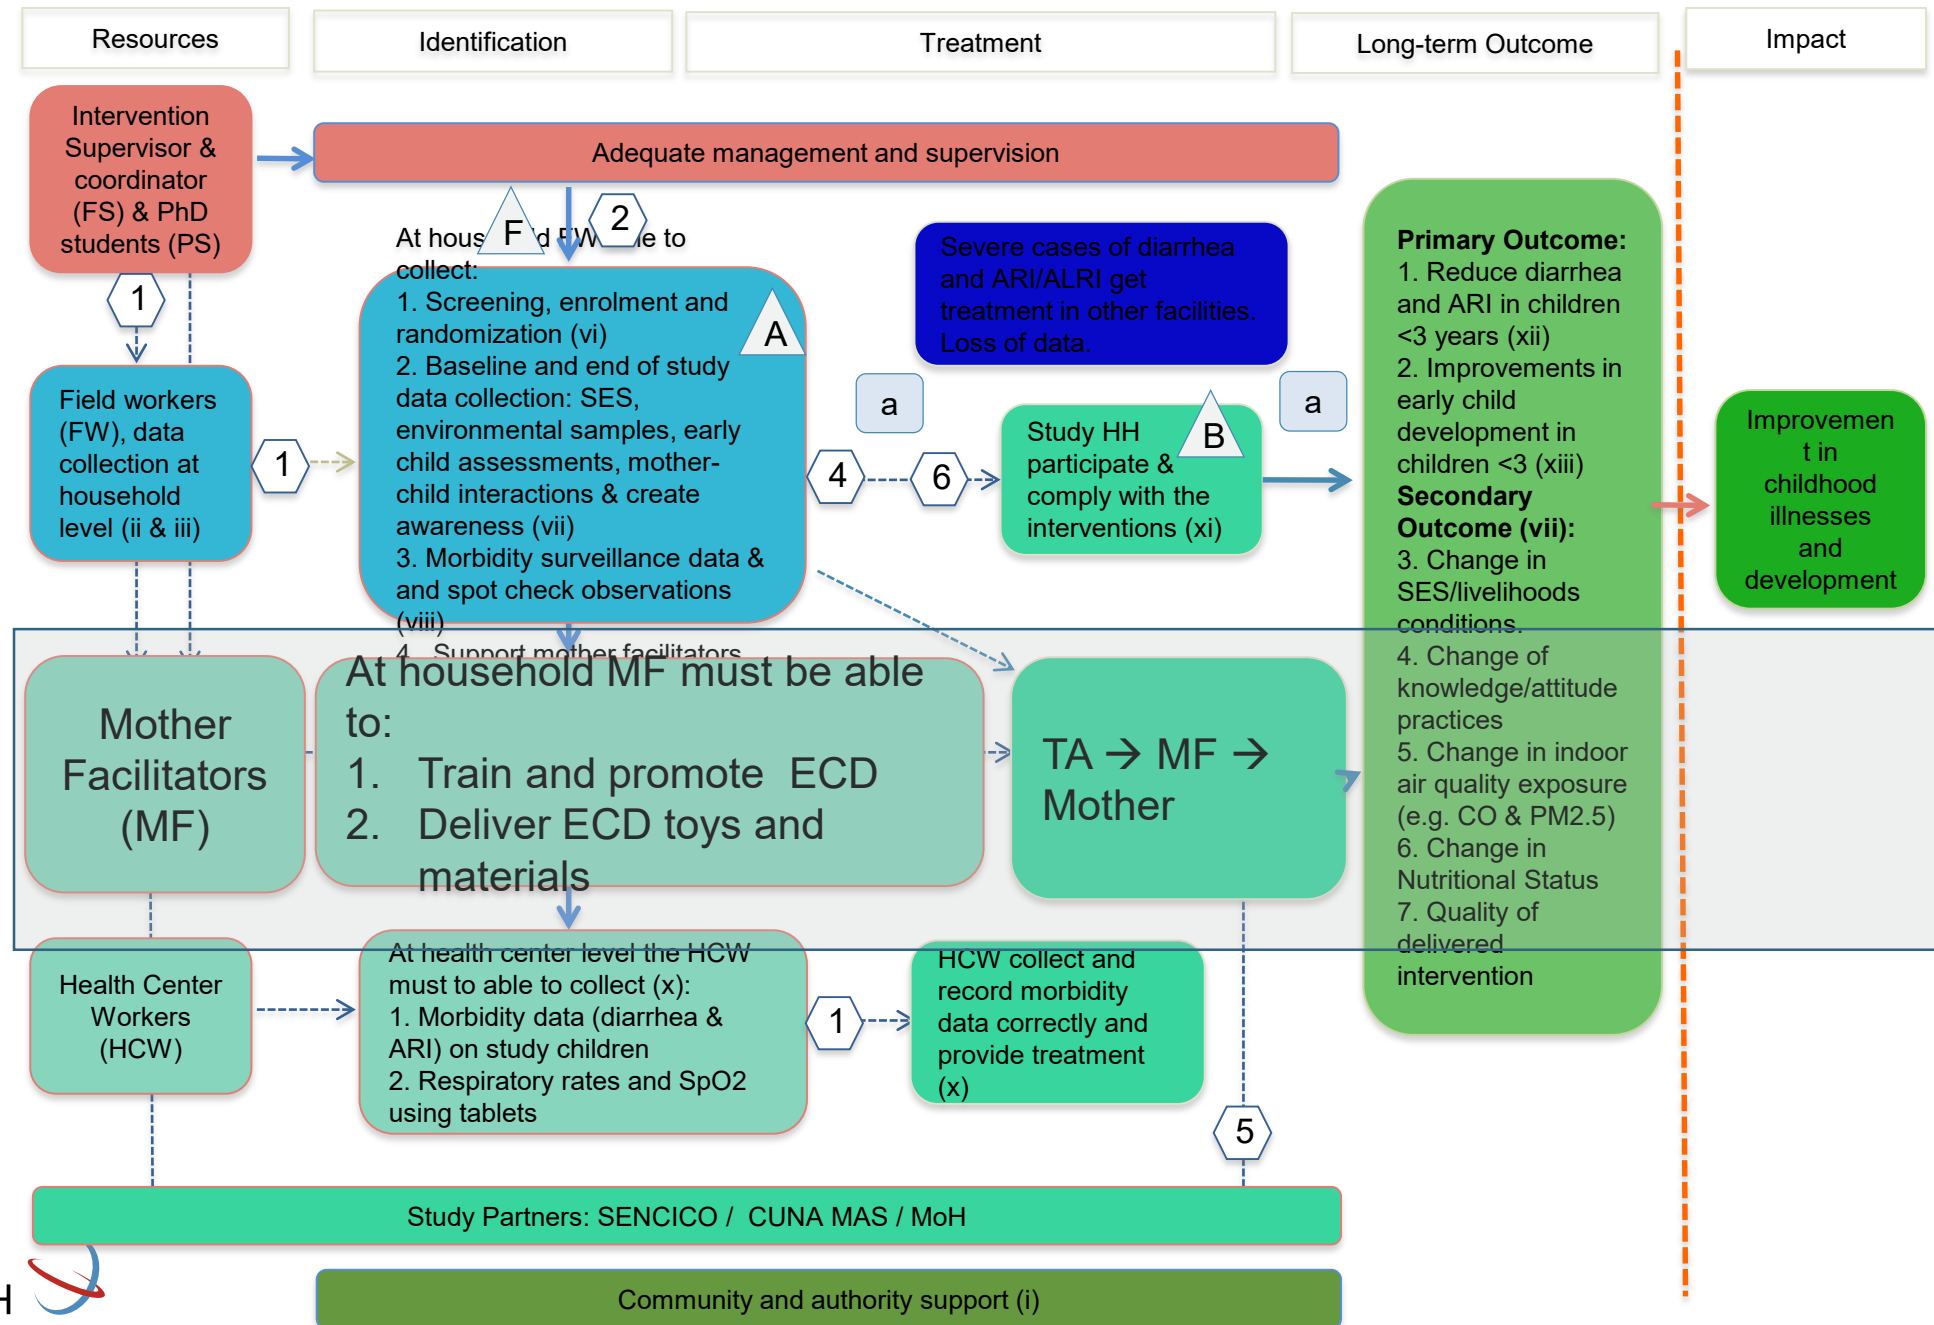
Resources

Identification

Treatment

Long-term Outcome

Impact

Intervention Supervisor & coordinator (FS) & PhD students (PS)

Adequate management and supervision

At hous F d FW 2 le to collect:
1. Screening, enrolment and randomization (vi)
2. Baseline and end of study data collection: SES, environmental samples, early child assessments, mother-child interactions & create awareness (vii)
3. Morbidity surveillance data & and spot check observations (viii)
4. Support mother facilitators

A

Severe cases of diarrhea and ARI/ALRI get treatment in other facilities. Loss of data.

a

a

Study HH participate & comply with the interventions (xi)

B

4

6

1

1

Field workers (FW), data collection at household level (ii & iii)

Primary Outcome:
1. Reduce diarrhea and ARI in children <3 years (xii)
2. Improvements in early child development in children <3 (xiii)
Secondary Outcome (vii):
3. Change in SES/livelihoods conditions.
4. Change of knowledge/attitude practices
5. Change in indoor air quality exposure (e.g. CO & PM2.5)
6. Change in Nutritional Status
7. Quality of delivered intervention

Improvement in childhood illnesses and development

Mother Facilitators (MF)

At household MF must be able to:
1. Train and promote ECD
2. Deliver ECD toys and materials

TA → MF → Mother

Health Center Workers (HCW)

At health center level the HCW must to able to collect (x):
1. Morbidity data (diarrhea & ARI) on study children
2. Respiratory rates and SpO2 using tablets

1

HCW collect and record morbidity data correctly and provide treatment (x)

5

Study Partners: SENCICO / CUNA MAS / MoH

Community and authority support (i)

H